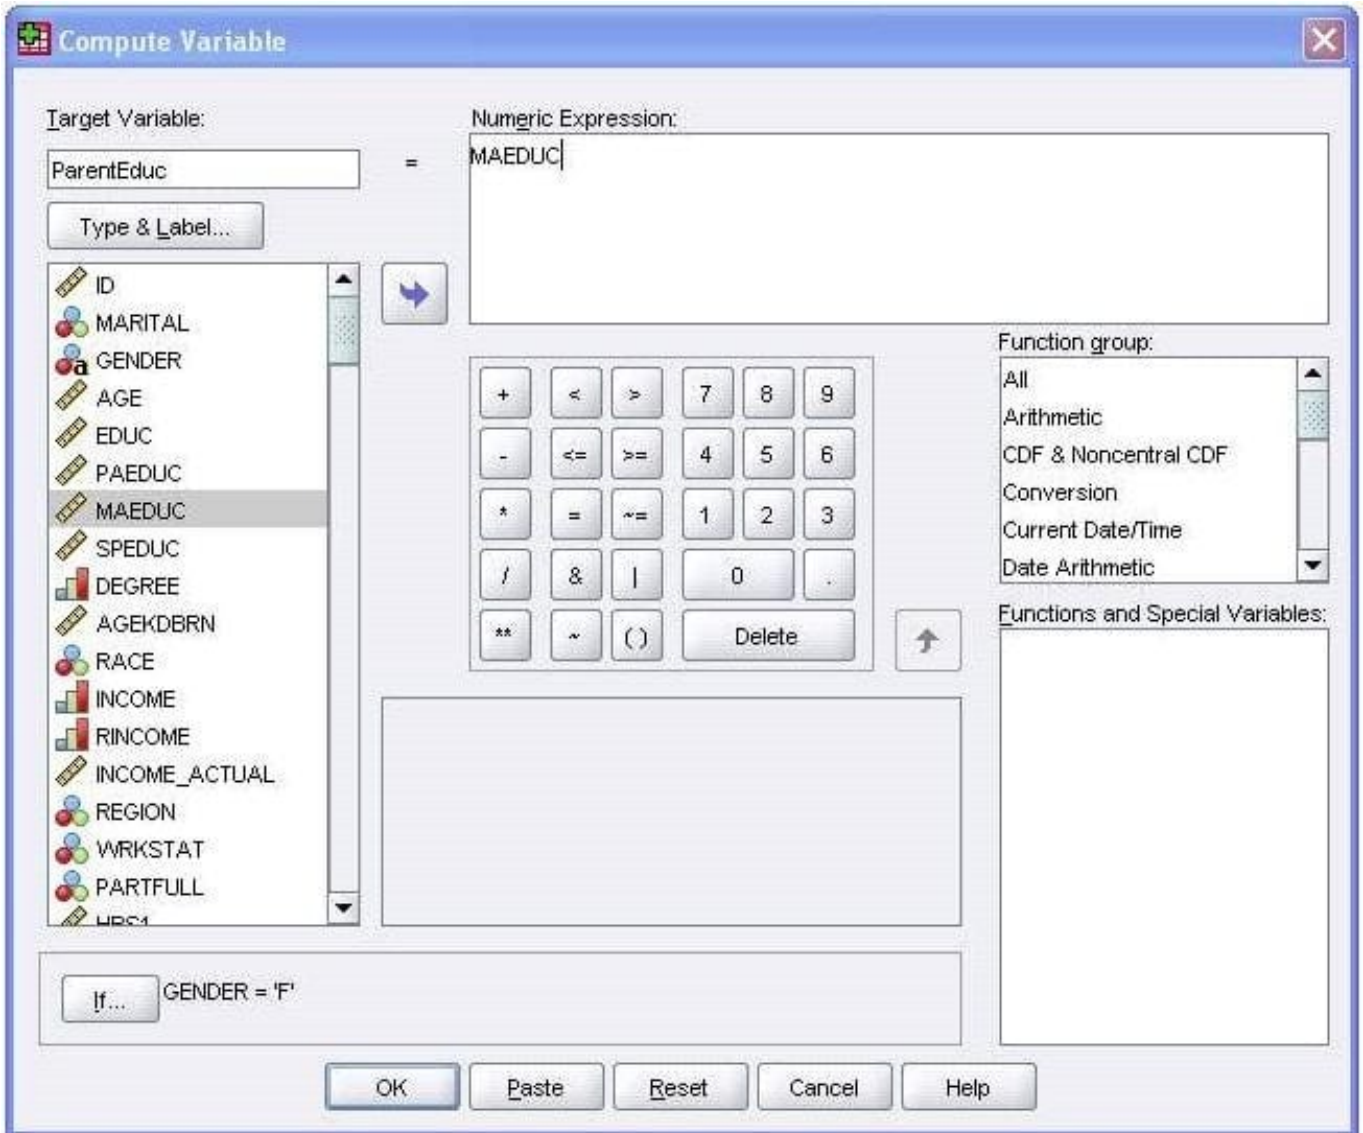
Compute Variable

Target Variable:

ParentEduc

=

Type & Label...

Numeric Expression:

MAEDUC

ID
MARITAL
GENDER
AGE
EDUC
PAEDUC
MAEDUC
SPEDUC
DEGREE
AGEKDBRN
RACE
INCOME
RINCOME
INCOME_ACTUAL
REGION
WRKSTAT
PARTFULL
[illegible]

| + | < | > | 7 | 8 | 9 |
|---|---|---|---|---|---|
| - | <= | >= | 4 | 5 | 6 |
| * | = | ~= | 1 | 2 | 3 |
| / | & | \| | 0 | | . |
| ** | ~ | ( ) | Delete | | |

Function group:

All
Arithmetic
CDF & Noncentral CDF
Conversion
Current Date/Time
Date Arithmetic

Functions and Special Variables:

If... GENDER = 'F'

OK Paste Reset Cancel Help